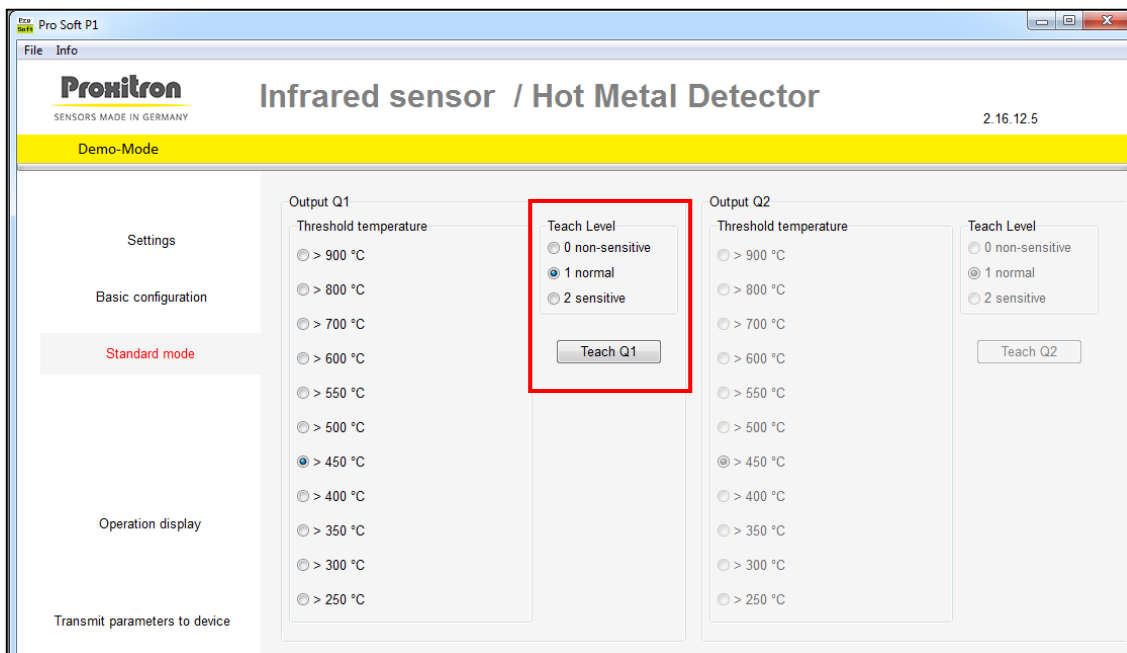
Pro Soft Pro Soft P1

File Info

Proxitron
SENSORS MADE IN GERMANY

Infrared sensor / Hot Metal Detector

2.16.12.5

Demo-Mode

Settings

Basic configuration

Standard mode

Operation display

Transmit parameters to device

Output Q1

Threshold temperature

> 900 °C
> 800 °C
> 700 °C
> 600 °C
> 550 °C
> 500 °C
> 450 °C
> 400 °C
> 350 °C
> 300 °C
> 250 °C

Teach Level
0 non-sensitive
1 normal
2 sensitive

Teach Q1

Output Q2

Threshold temperature

> 900 °C
> 800 °C
> 700 °C
> 600 °C
> 550 °C
> 500 °C
> 450 °C
> 400 °C
> 350 °C
> 300 °C
> 250 °C

Teach Level
0 non-sensitive
1 normal
2 sensitive

Teach Q2